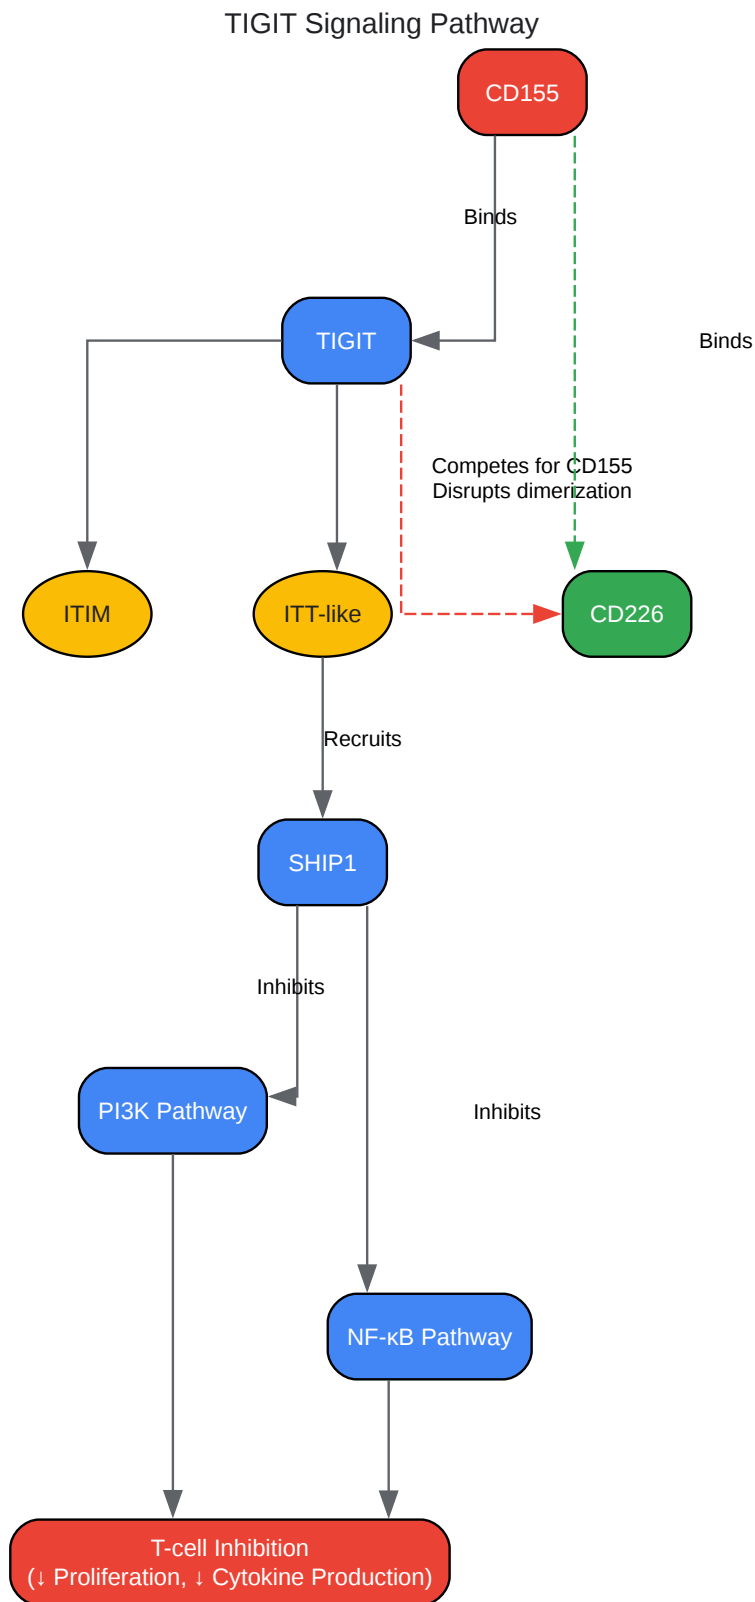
TIGIT Signaling Pathway

CD155

Binds

Binds

TIGIT

Competes for CD155
Disrupts dimerization

ITIM

ITT-like

CD226

Recruits

SHIP1

Inhibits

Inhibits

PI3K Pathway

NF-κB Pathway

T-cell Inhibition
(↓ Proliferation, ↓ Cytokine Production)